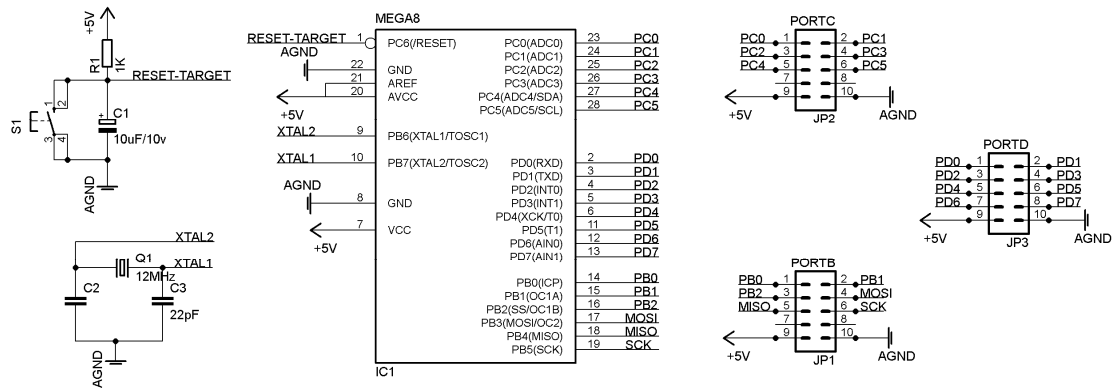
+5V
R1
1K
RESET-TARGET
S1
1 2
3 4
C1
10uF/10v
AGND

XTAL2
Q1
XTAL1
12MHz
C2
C3
22pF
AGND

MEGA8
RESET-TARGET 1 PC6(/RESET)
AGND
22 GND
21 AREF
20 AVCC
+5V
XTAL2 9 PB6(XTAL1/TOSC1)
XTAL1 10 PB7(XTAL2/TOSC2)
AGND
8 GND
7 VCC
+5V
PC0(ADC0) 23 PC0
PC1(ADC1) 24 PC1
PC2(ADC2) 25 PC2
PC3(ADC3) 26 PC3
PC4(ADC4/SDA) 27 PC4
PC5(ADC5/SCL) 28 PC5
PD0(RXD) 2 PD0
PD1(TXD) 3 PD1
PD2(INT0) 4 PD2
PD3(INT1) 5 PD3
PD4(XCK/T0) 6 PD4
PD5(T1) 11 PD5
PD6(AIN0) 12 PD6
PD7(AIN1) 13 PD7
PB0(ICP) 14 PB0
PB1(OC1A) 15 PB1
PB2(SS/OC1B) 16 PB2
PB3(MOSI/OC2) 17 MOSI
PB4(MISO) 18 MISO
PB5(SCK) 19 SCK
IC1

PORTC
PC0 1 2 PC1
PC2 3 4 PC3
PC4 5 6 PC5
7 8
9 10
+5V
JP2
AGND

PORTD
PD0 1 2 PD1
PD2 3 4 PD3
PD4 5 6 PD5
PD6 7 8 PD7
9 10
+5V
JP3
AGND

PORTB
PB0 1 2 PB1
PB2 3 4 MOSI
MISO 5 6 SCK
7 8
9 10
+5V
JP1
AGND